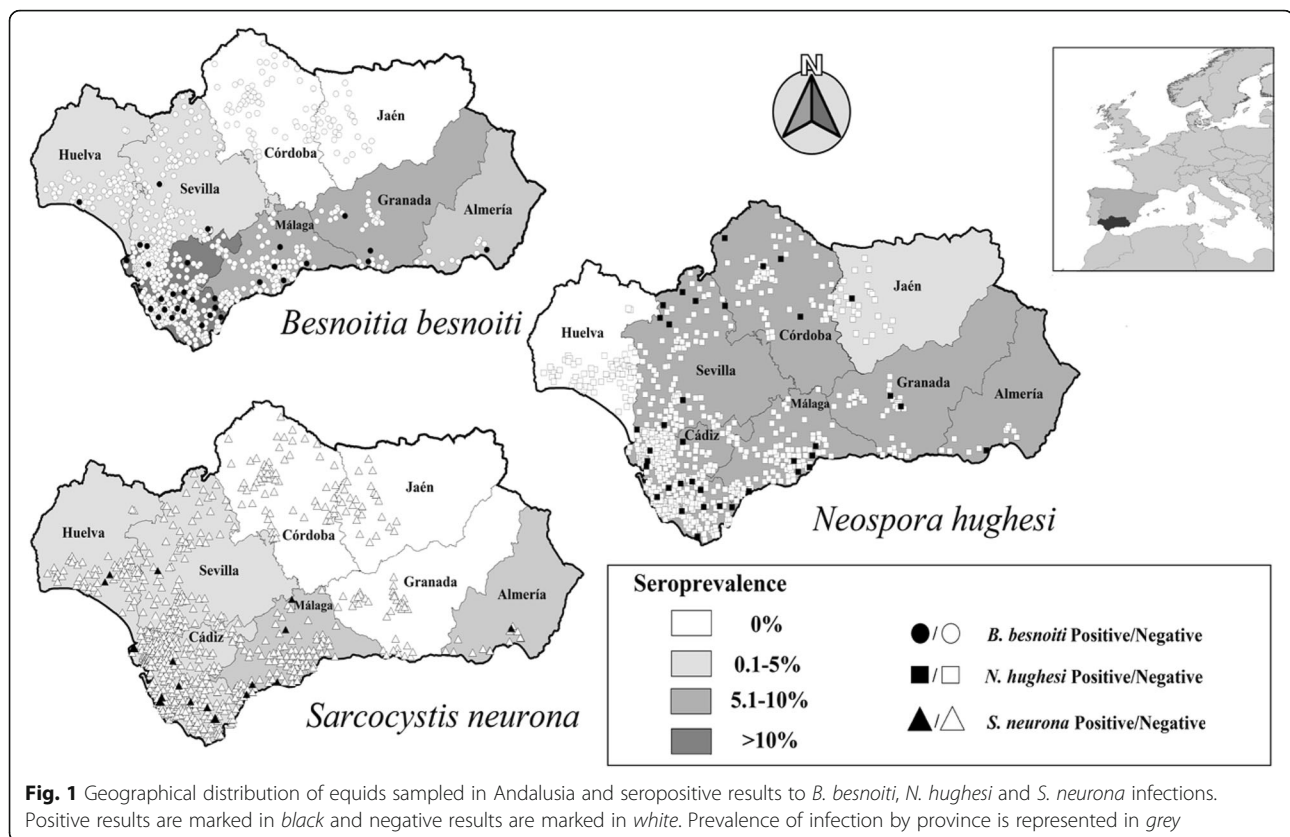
N

Jaén

Córdoba

Huelva

Sevilla

Granada

Almería

Málaga

Besnoitia besnoiti

Jaén

Córdoba

Huelva

Sevilla

Granada

Almería

Málaga

Cádiz

Neospora hughesi

Jaén

Córdoba

Huelva

Sevilla

Granada

Almería

Málaga

Cádiz

Sarcocystis neurona

Seroprevalence

0%

0.1-5%

5.1-10%

>10%

●/○ B. besnoiti Positive/Negative

■/□ N. hughesi Positive/Negative

▲/△ S. neurona Positive/Negative

**Fig. 1** Geographical distribution of equids sampled in Andalusia and seropositive results to *B. besnoiti*, *N. hughesi* and *S. neurona* infections. Positive results are marked in *black* and negative results are marked in *white*. Prevalence of infection by province is represented in *grey*